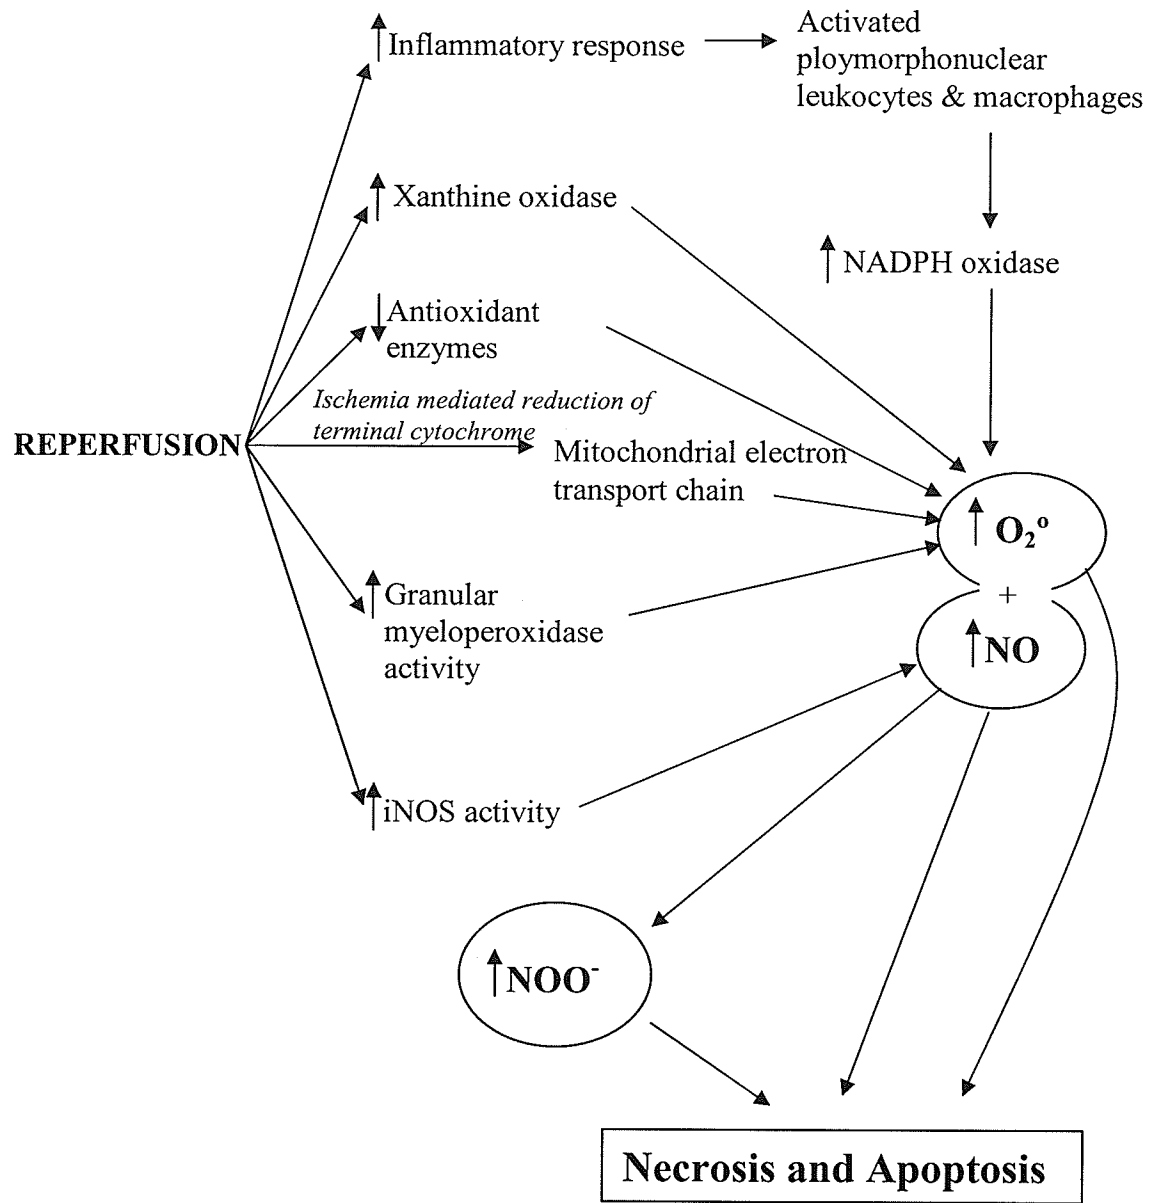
↑Inflammatory response

Activated ploymorphonuclear leukocytes & macrophages

↑ Xanthine oxidase

↑ NADPH oxidase

↓Antioxidant enzymes

*Ischemia mediated reduction of terminal cytochrome*

REPERFUSION

Mitochondrial electron transport chain

↑ $O_2^o$

+

↑Granular myeloperoxidase activity

↑NO

↑iNOS activity

↑$NOO^-$

Necrosis and Apoptosis